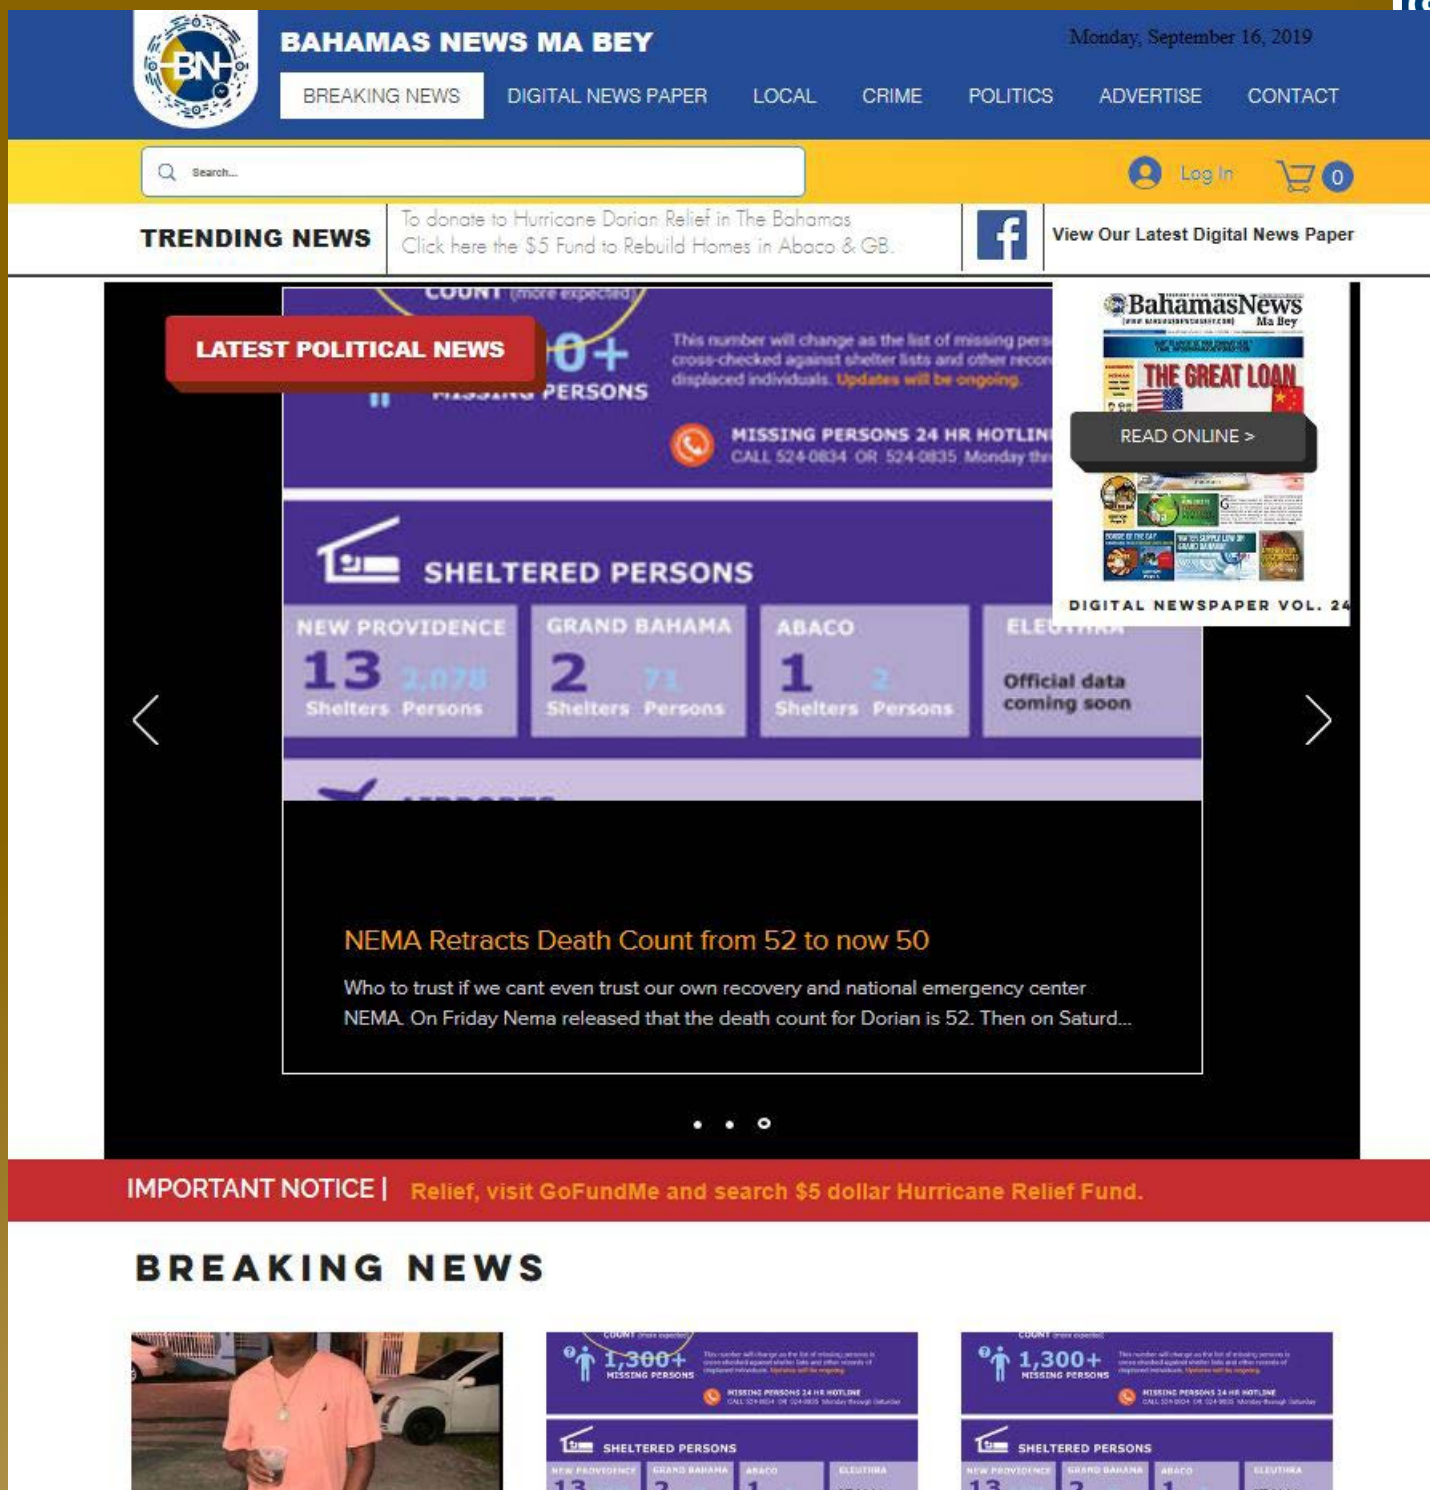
BAHAMAS NEWS MA BEY

Monday, September 16, 2019

BREAKING NEWS DIGITAL NEWS PAPER LOCAL CRIME POLITICS ADVERTISE CONTACT

Search...

Log In 0

TRENDING NEWS

To donate to Hurricane Dorian Relief in The Bahamas Click here the $5 Fund to Rebuild Homes in Abaco & GB.

View Our Latest Digital News Paper

LATEST POLITICAL NEWS

COUNT (more expected)

0+ MISSING PERSONS

This number will change as the list of missing pers cross-checked against shelter lists and other recor displaced individuals. Updates will be ongoing.

MISSING PERSONS 24 HR HOTLIN CALL 524-0834 OR 524-0835 Monday thr

SHELTERED PERSONS

NEW PROVIDENCE 13 2,078 Shelters Persons

GRAND BAHAMA 2 71 Shelters Persons

ABACO 1 2 Shelters Persons

ELEUTHERA Official data coming soon

BahamasNews Ma Bey

THE GREAT LOAN

READ ONLINE >

DIGITAL NEWSPAPER VOL. 24

NEMA Retracts Death Count from 52 to now 50

Who to trust if we cant even trust our own recovery and national emergency center NEMA. On Friday Nema released that the death count for Dorian is 52. Then on Saturd...

IMPORTANT NOTICE | Relief, visit GoFundMe and search $5 dollar Hurricane Relief Fund.

BREAKING NEWS

1,300+ MISSING PERSONS

SHELTERED PERSONS

1,300+ MISSING PERSONS

SHELTERED PERSONS